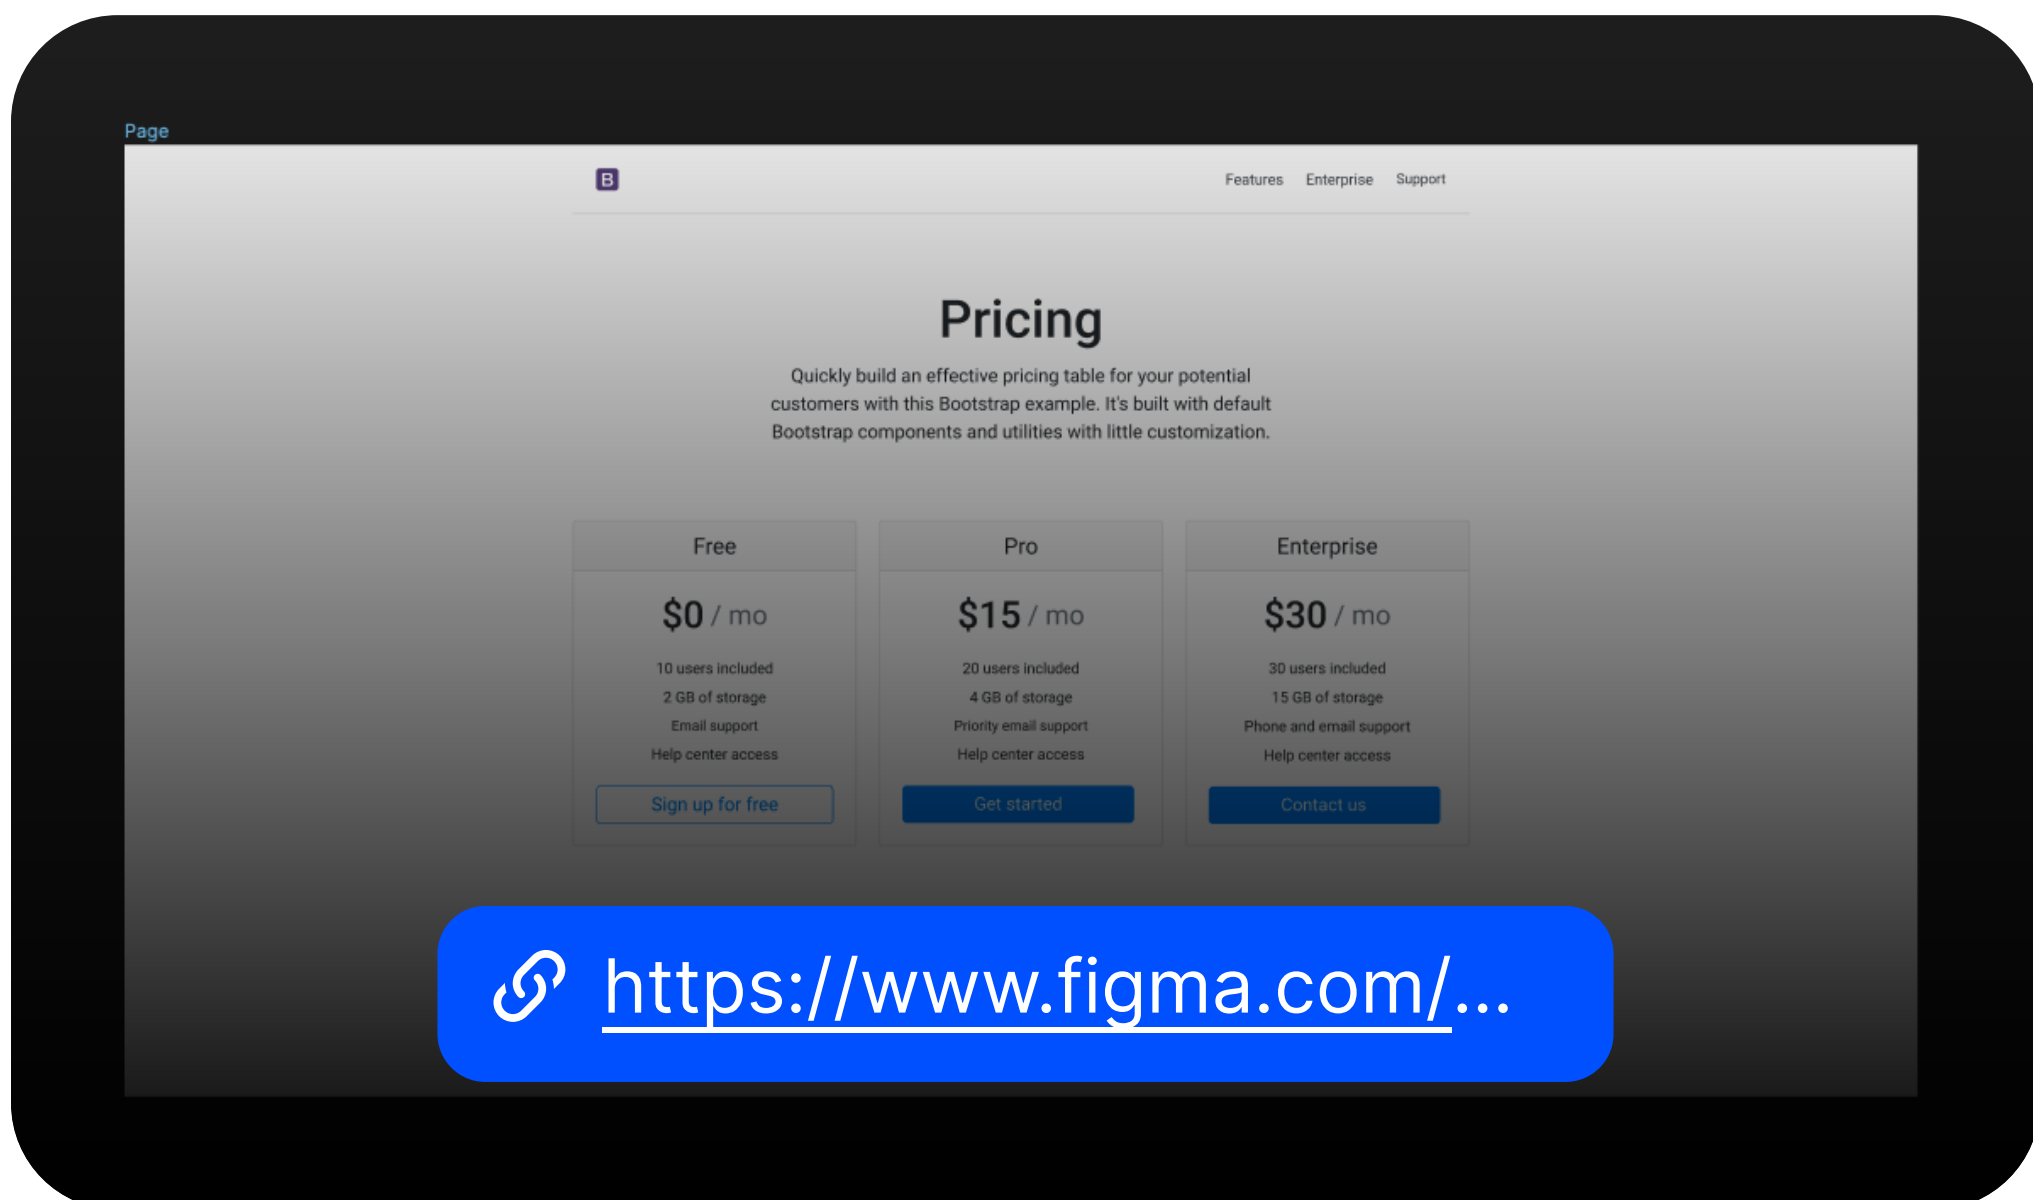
Page

B

Features Enterprise Support

Pricing

Quickly build an effective pricing table for your potential customers with this Bootstrap example. It's built with default Bootstrap components and utilities with little customization.

| Free | Pro | Enterprise |
|---|---|---|
| \$0 / mo | \$15 / mo | \$30 / mo |
| 10 users included | 20 users included | 30 users included |
| 2 GB of storage | 4 GB of storage | 15 GB of storage |
| Email support | Priority email support | Phone and email support |
| Help center access | Help center access | Help center access |
| Sign up for free | Get started | Contact us |

https://www.figma.com/...